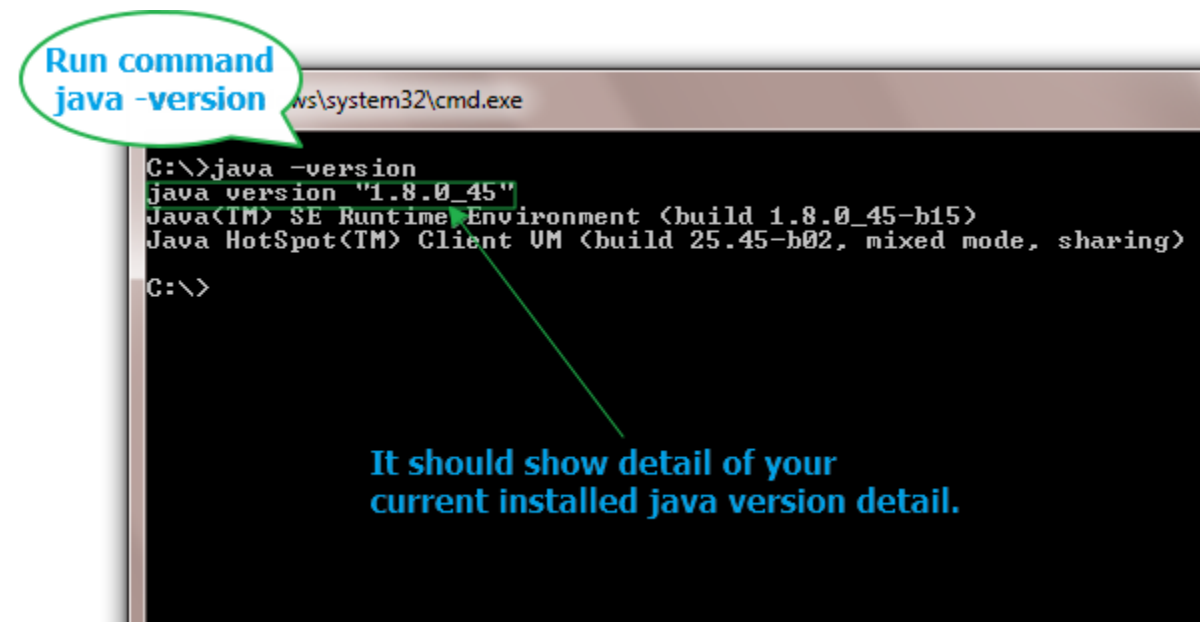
Run command java -version

ws\system32\cmd.exe

C:\>java -version
java version "1.8.0_45"
Java(TM) SE Runtime Environment (build 1.8.0_45-b15)
Java HotSpot(TM) Client VM (build 25.45-b02, mixed mode, sharing)

C:\>

It should show detail of your current installed java version detail.